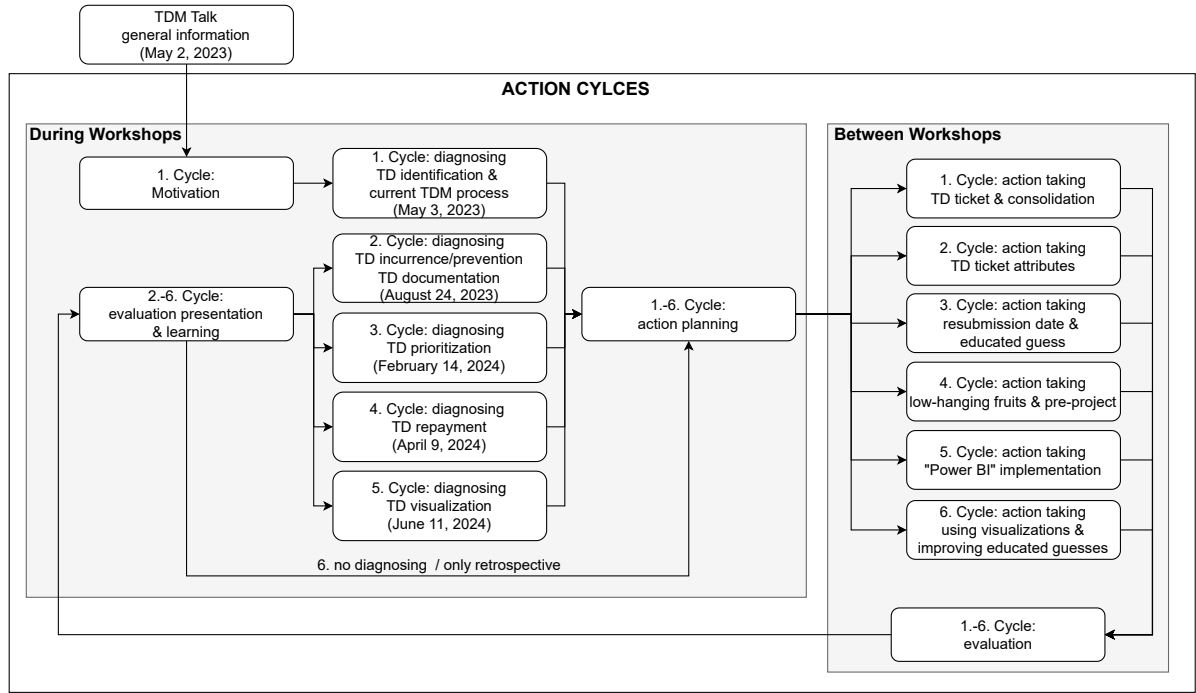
TDM Talk
general information
(May 2, 2023)

ACTION CYLCES

During Workshops

1. Cycle:
Motivation

1. Cycle: diagnosing
TD identification &
current TDM process
(May 3, 2023)

2.-6. Cycle:
evaluation presentation
& learning

2. Cycle: diagnosing
TD incurrence/prevention
TD documentation
(August 24, 2023)

3. Cycle: diagnosing
TD prioritization
(February 14, 2024)

4. Cycle: diagnosing
TD repayment
(April 9, 2024)

5. Cycle: diagnosing
TD visualization
(June 11, 2024)

1.-6. Cycle:
action planning

6. no diagnosing / only retrospective

Between Workshops

1. Cycle: action taking
TD ticket & consolidation

2. Cycle: action taking
TD ticket attributes

3. Cycle: action taking
resubmission date &
educated guess

4. Cycle: action taking
low-hanging fruits & pre-project

5. Cycle: action taking
"Power BI" implementation

6. Cycle: action taking
using visualizations &
improving educated guesses

1.-6. Cycle:
evaluation